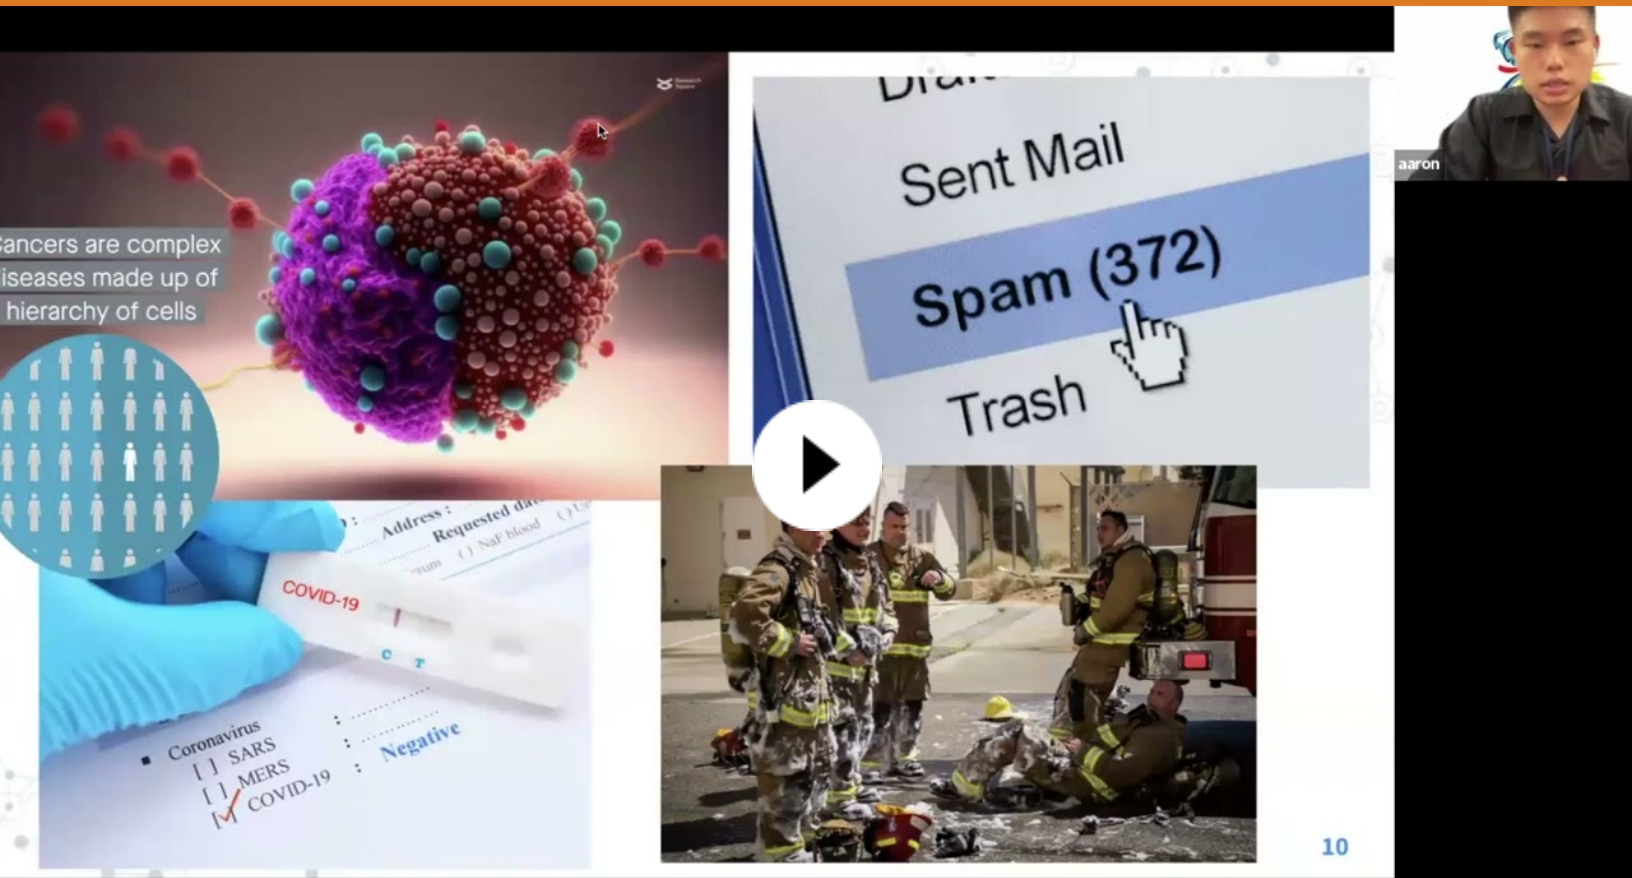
Cancers are complex
iseases made up of
hierarchy of cells

Sent Mail
Spam (372)
Trash

Address :
Requested da
rum
( ) NaF blood

COVID-19
C T

Coronavirus
[ ] SARS
[ ] MERS
[✓] COVID-19
:
:
: Negative

aaron

10